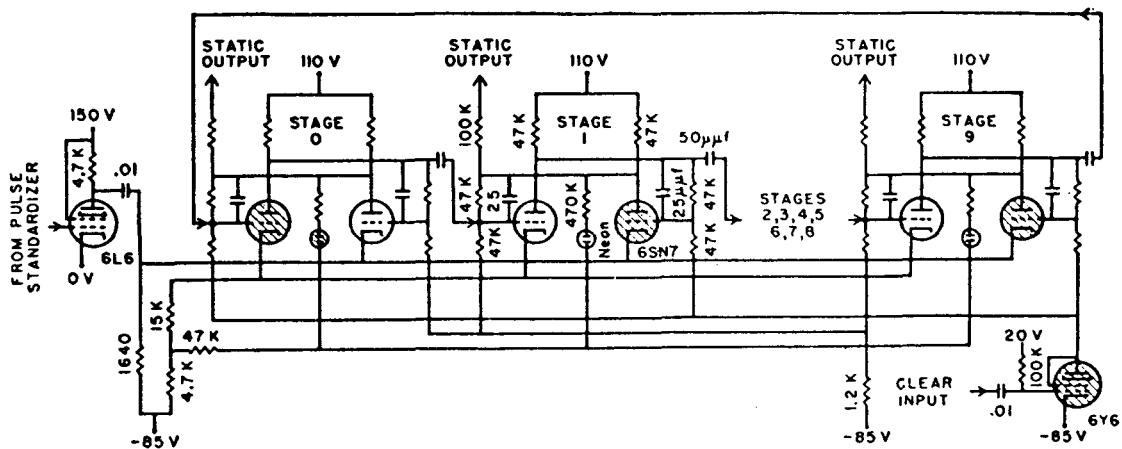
STATIC OUTPUT
110 V
STAGE 0
STATIC OUTPUT
110 V
STAGE 1
STATIC OUTPUT
110 V
STAGE 9
150 V
4.7 K
.01
FROM PULSE STANDARDIZER
0 V
6L6
100 K
47 K
47 K
50$\mu\mu f$
47 K
25
47 K
470 K
Neon
25$\mu\mu f$
47 K
47 K
6SN7
STAGES 2,3,4,5 6,7,8
15 K
1640
47 K
4.7 K
-85 V
1.2 K
-85 V
CLEAR INPUT
.01
20 V
100 K
-85 V
6Y6